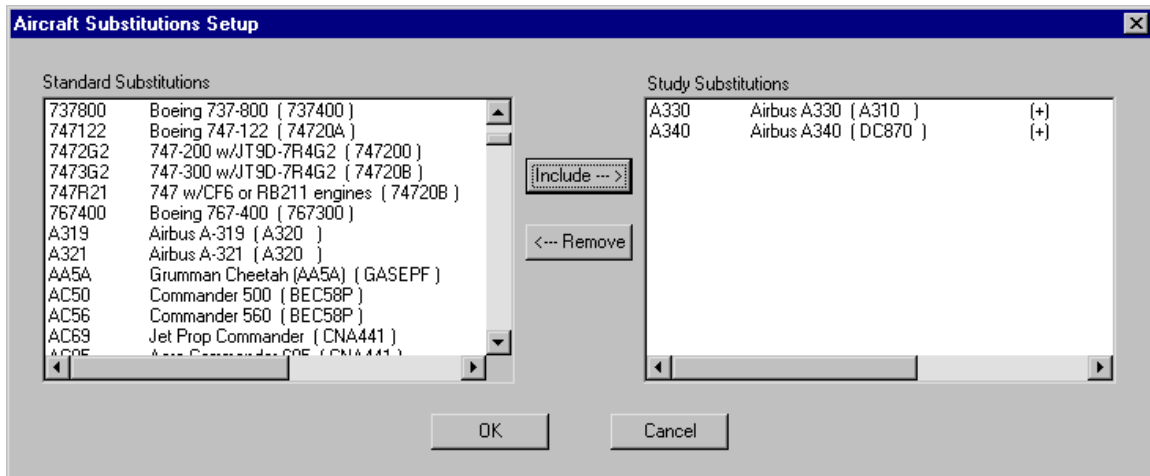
Aircraft Substitutions Setup

Standard Substitutions

737800 Boeing 737-800 ( 737400 )
747122 Boeing 747-122 ( 74720A )
7472G2 747-200 w/JT9D-7R4G2 ( 747200 )
7473G2 747-300 w/JT9D-7R4G2 ( 74720B )
747R21 747 w/CF6 or RB211 engines ( 74720B )
767400 Boeing 767-400 ( 767300 )
A319 Airbus A-319 ( A320 )
A321 Airbus A-321 ( A320 )
AA5A Grumman Cheetah (AA5A) ( GASEPF )
AC50 Commander 500 ( BEC58P )
AC56 Commander 560 ( BEC58P )
AC69 Jet Prop Commander ( CNA441 )
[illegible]

Include --->

<--- Remove

Study Substitutions

A330 Airbus A330 ( A310 ) (+)
A340 Airbus A340 ( DC870 ) (+)

OK

Cancel